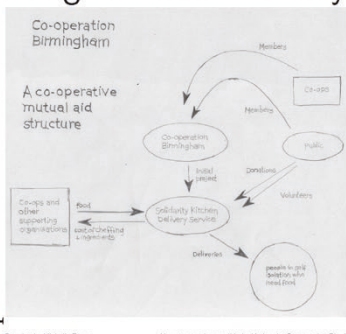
Co-operation Birmingham

A co-operative mutual aid structure

Members

Co-ops

Members

Co-operation Birmingham

Public

Initial project

Donations

Volunteers

Co-ops and other supporting organisations

Food

contract catering + ingredients

Solidarity Kitchen Delivery Service

Deliveries

people in self isolation who need food